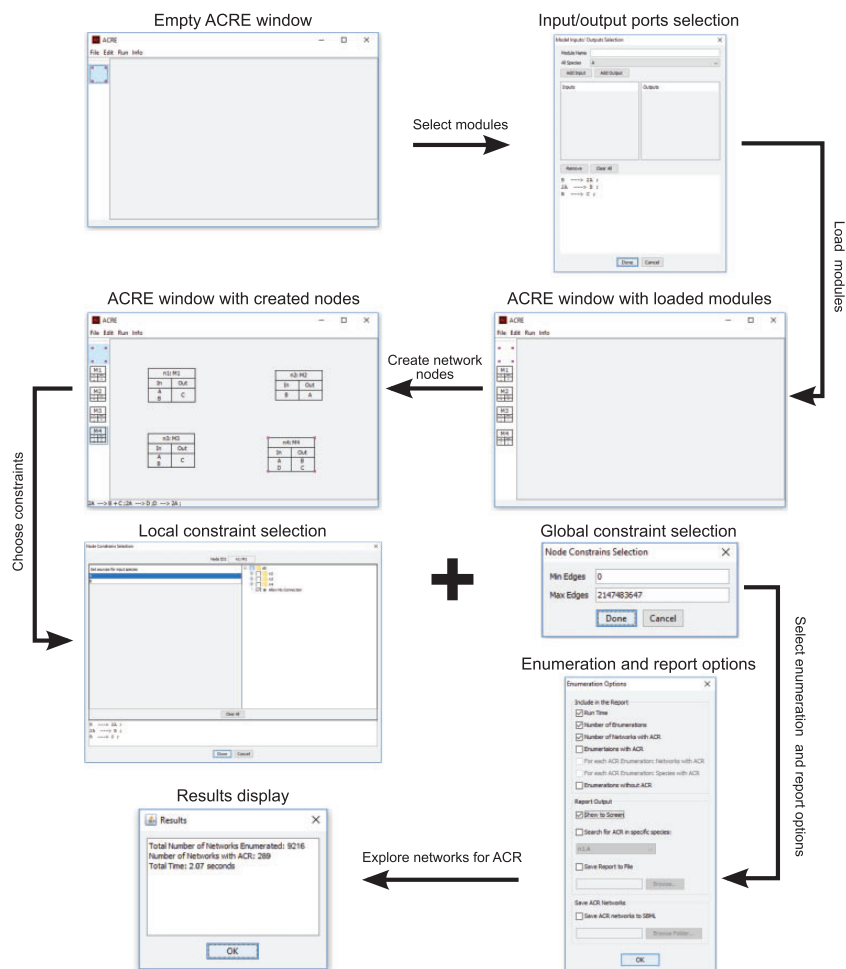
Empty ACRE window

ACRE
File Edit Run Info

Select modules

Input/output ports selection

Model Inputs/ Outputs Selection
Module Name
All Species A
Add Input Add Output
Inputs Outputs
Remove Clear All
B ---> 2A ;
2A ---> B ;
B ---> C ;
Done Cancel

Load modules

ACRE window with created nodes

ACRE
File Edit Run Info
M1
M2
M3
M4
n1: M1
In Out
A B C
n2: M2
In Out
B A
n3: M3
In Out
A B C
n4: M4
In Out
A D B C
2A ---> B + C ;2A ---> D ;D ---> 2A ;

Create network nodes

ACRE window with loaded modules

ACRE
File Edit Run Info
M1
M2
M3
M4

Choose constraints

Local constraint selection

Node Constrains Selection
Node ID: n1: M1
Set sources for input species
Allow No Connection
Clear All
B ---> 2A ;
2A ---> B ;
B ---> C ;
Done Cancel

Global constraint selection

Node Constrains Selection
Min Edges 0
Max Edges 2147483647
Done Cancel

Select enumeration and report options

Enumeration and report options

Enumeration Options
Include in the Report
Run Time
Number of Enumerations
Number of Networks with ACR
Enumerations with ACR
For each ACR Enumeration: Networks with ACR
For each ACR Enumeration: Species with ACR
Enumerations without ACR
Report Output
Show to Screen
Search for ACR in specific species:
n1.A
Save Report to File
Browse...
Save ACR Networks
Save ACR networks to SBML
Browse Folder...
OK

Results display

Results
Total Number of Networks Enumerated: 9216
Number of Networks with ACR: 289
Total Time: 2.07 seconds
OK

Explore networks for ACR